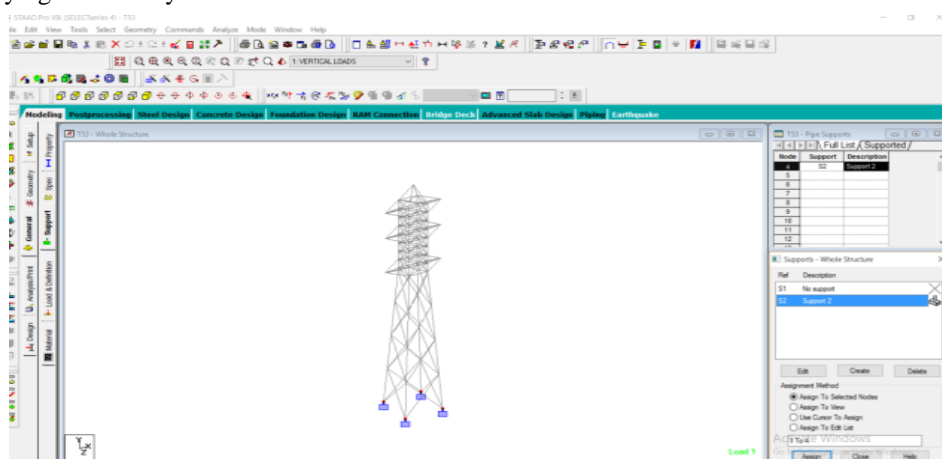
ying the Gravity Load

STAAD.Pro V8i (SELECTseries 4) - TS3

File Edit View Tools Select Geometry Commands Analyze Mode Window Help

1 : VERTICAL LOADS

Modeling Postprocessing Steel Design Concrete Design Foundation Design RAM Connection Bridge Deck Advanced Slab Design Piping Earthquake

Setup Geometry General Support Property Spec Analysis/Print Load & Definition Design Material

TS3 - Whole Structure

TS3 - Pipe Supports

Full List Supported

| Node | Support | Description |
|---|---|---|
| 4 | S2 | Support 2 |
| 5 | | |
| 6 | | |
| 7 | | |
| 8 | | |
| 9 | | |
| 10 | | |
| 11 | | |
| 12 | | |

Supports - Whole Structure

| Ref | Description |
|---|---|
| S1 | No support |
| S2 | Support 2 |

Edit Create Delete

Assignment Method
Assign To Selected Nodes
Assign To View
Use Cursor To Assign
Assign To Edit List

1 To 4

Activate Windows

Assign Close Help

Load 1

Y X Z